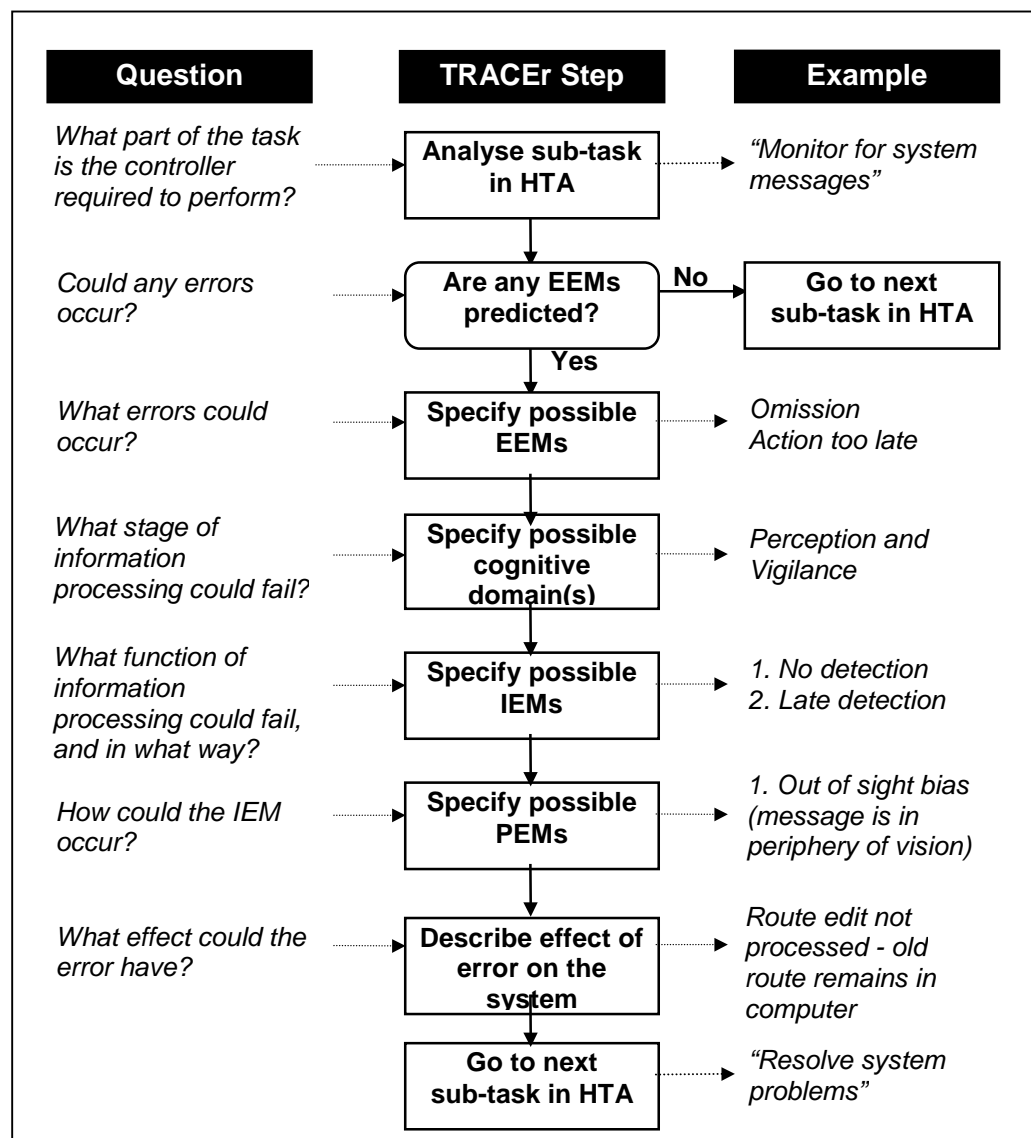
Question

TRACEr Step

Example

What part of the task is the controller required to perform?

Analyse sub-task in HTA

"Monitor for system messages"

Could any errors occur?

Are any EEMs predicted?

No

Go to next sub-task in HTA

Yes

What errors could occur?

Specify possible EEMs

Omission
Action too late

What stage of information processing could fail?

Specify possible cognitive domain(s)

Perception and Vigilance

What function of information processing could fail, and in what way?

Specify possible IEMs

1. No detection
2. Late detection

How could the IEM occur?

Specify possible PEMs

1. Out of sight bias (message is in periphery of vision)

What effect could the error have?

Describe effect of error on the system

Route edit not processed - old route remains in computer

Go to next sub-task in HTA

"Resolve system problems"